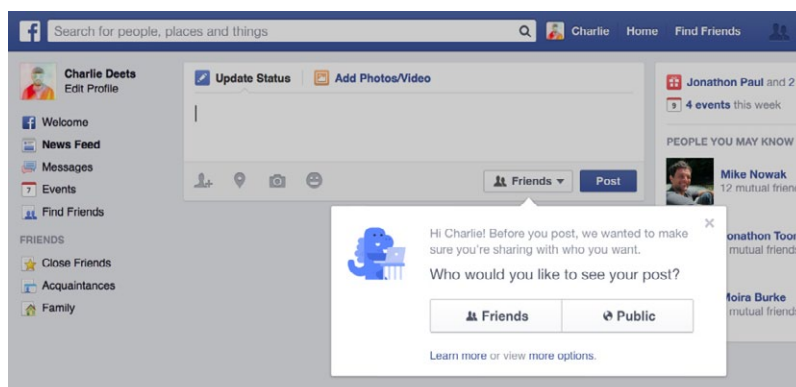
Search for people, places and things

Charlie Home Find Friends

Charlie Deets
Edit Profile

Welcome
News Feed
Messages
Events
Find Friends

FRIENDS
Close Friends
Acquaintances
Family

Update Status | Add Photos/Video

Friends ▾ Post

Hi Charlie! Before you post, we wanted to make sure you're sharing with who you want.

Who would you like to see your post?

Friends | Public

Learn more or view more options.

×

Jonathon Paul and 2
4 events this week

PEOPLE YOU MAY KNOW

Mike Nowak
12 mutual friends

onathon Too
mutual friends

Moira Burke
mutual friends